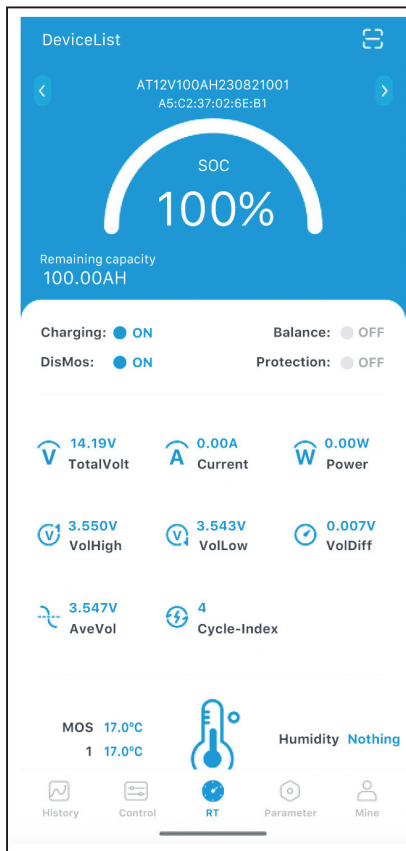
DeviceList

AT12V100AH230821001
A5:C2:37:02:6E:B1

SOC
100%

Remaining capacity
100.00AH

Charging: ON
Balance: OFF
DisMos: ON
Protection: OFF

14.19V
TotalVolt
0.00A
Current
0.00W
Power

3.550V
VolHigh
3.543V
VolLow
0.007V
VolDiff

3.547V
AveVol
4
Cycle-Index

MOS 17.0°C
1 17.0°C
Humidity Nothing

History
Control
RT
Parameter
Mine